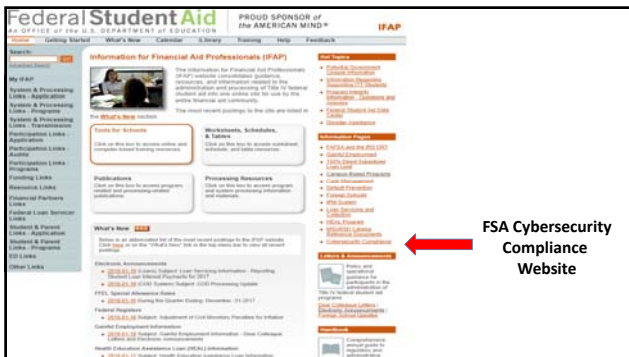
Federal Student Aid
An OFFICE of the U.S. DEPARTMENT of EDUCATION

PROUD SPONSOR of the AMERICAN MIND®

IFAP

Home | Getting Started | What's New | Calendar | Library | Training | Help | Feedback

Search:

My IFAP

System & Processing Links - Application

System & Processing Links - Programs

System & Processing Links - Transmission

Participation Links - Application

Participation Links - Audits

Participation Links - Programs

Funding Links

Resource Links

Financial Partners Links

Federal Loan Servicer Links

Student & Parent Links - Application

Student & Parent Links - Programs

ED Links

Other Links

Information for Financial Aid Professionals (IFAP)

The Information for Financial Aid Professionals (IFAP) website consolidates guidance, resources, and information related to the administration and processing of Title IV federal student aid into one online site for use by the entire financial aid community.

The most recent postings to the site are listed in the What's New section.

Tools for Schools

Worksheets, Schedules, & Tables

Publications

Processing Resources

What's New

Electronic Announcements

FTC: Special Allowance Rates

Federal Registers

Gainful Employment Information

Health Education Assistance Loan (HEAL) Information

Hot Topics

Information Pages

Cybersecurity Compliance

Letters & Announcements

Handbook

FSA Cybersecurity Compliance Website